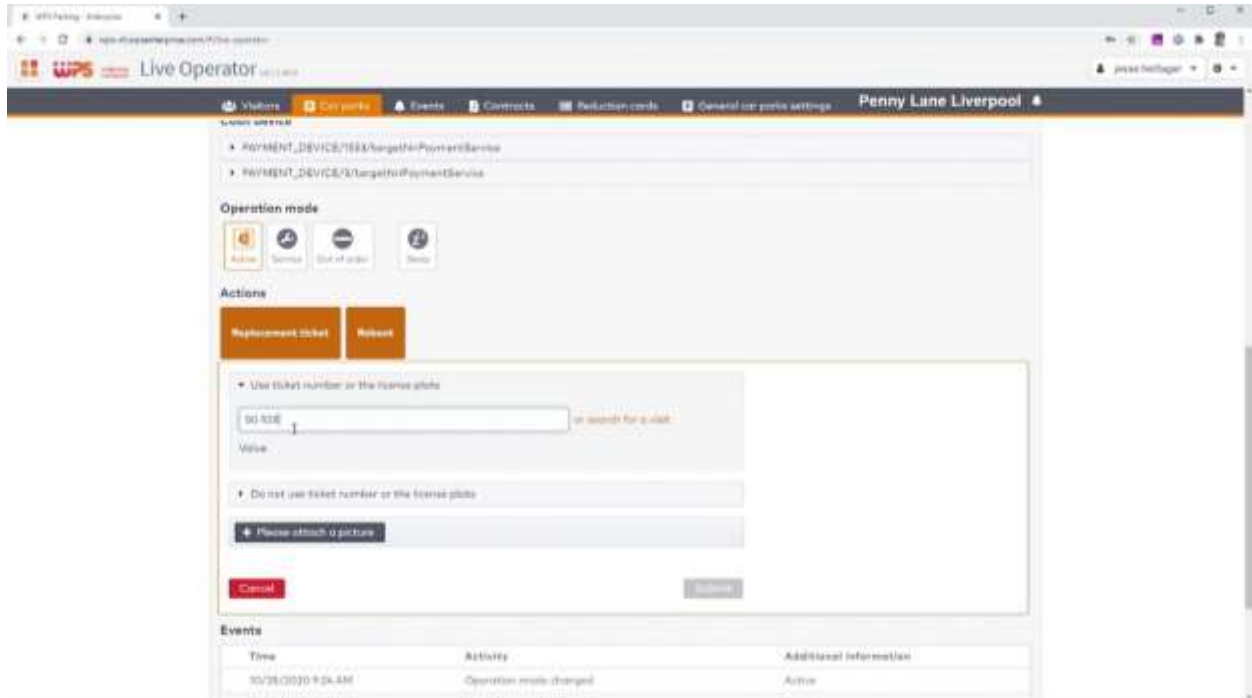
WPS Parking · Enterprise

Live Operator

Visitors | Car parks | Events | Contracts | Reduction cards | General car parks settings

Penny Lane Liverpool

Cash device

PAYMENT_DEVICE/1553/targetIn/PaymentService

PAYMENT_DEVICE/5/targetIn/PaymentService

Operation mode

Active | Service | Out of order | Sleep

Actions

Replacement ticket | Reboot

Use ticket number or the license plate

SG 92E

or search for a visit

Value

Do not use ticket number or the license plate

Please attach a picture

Cancel

Submit

Events

| Time | Activity | Additional information |
|---|---|---|
| 10/26/2020 9:24 AM | Operation mode changed | Active |